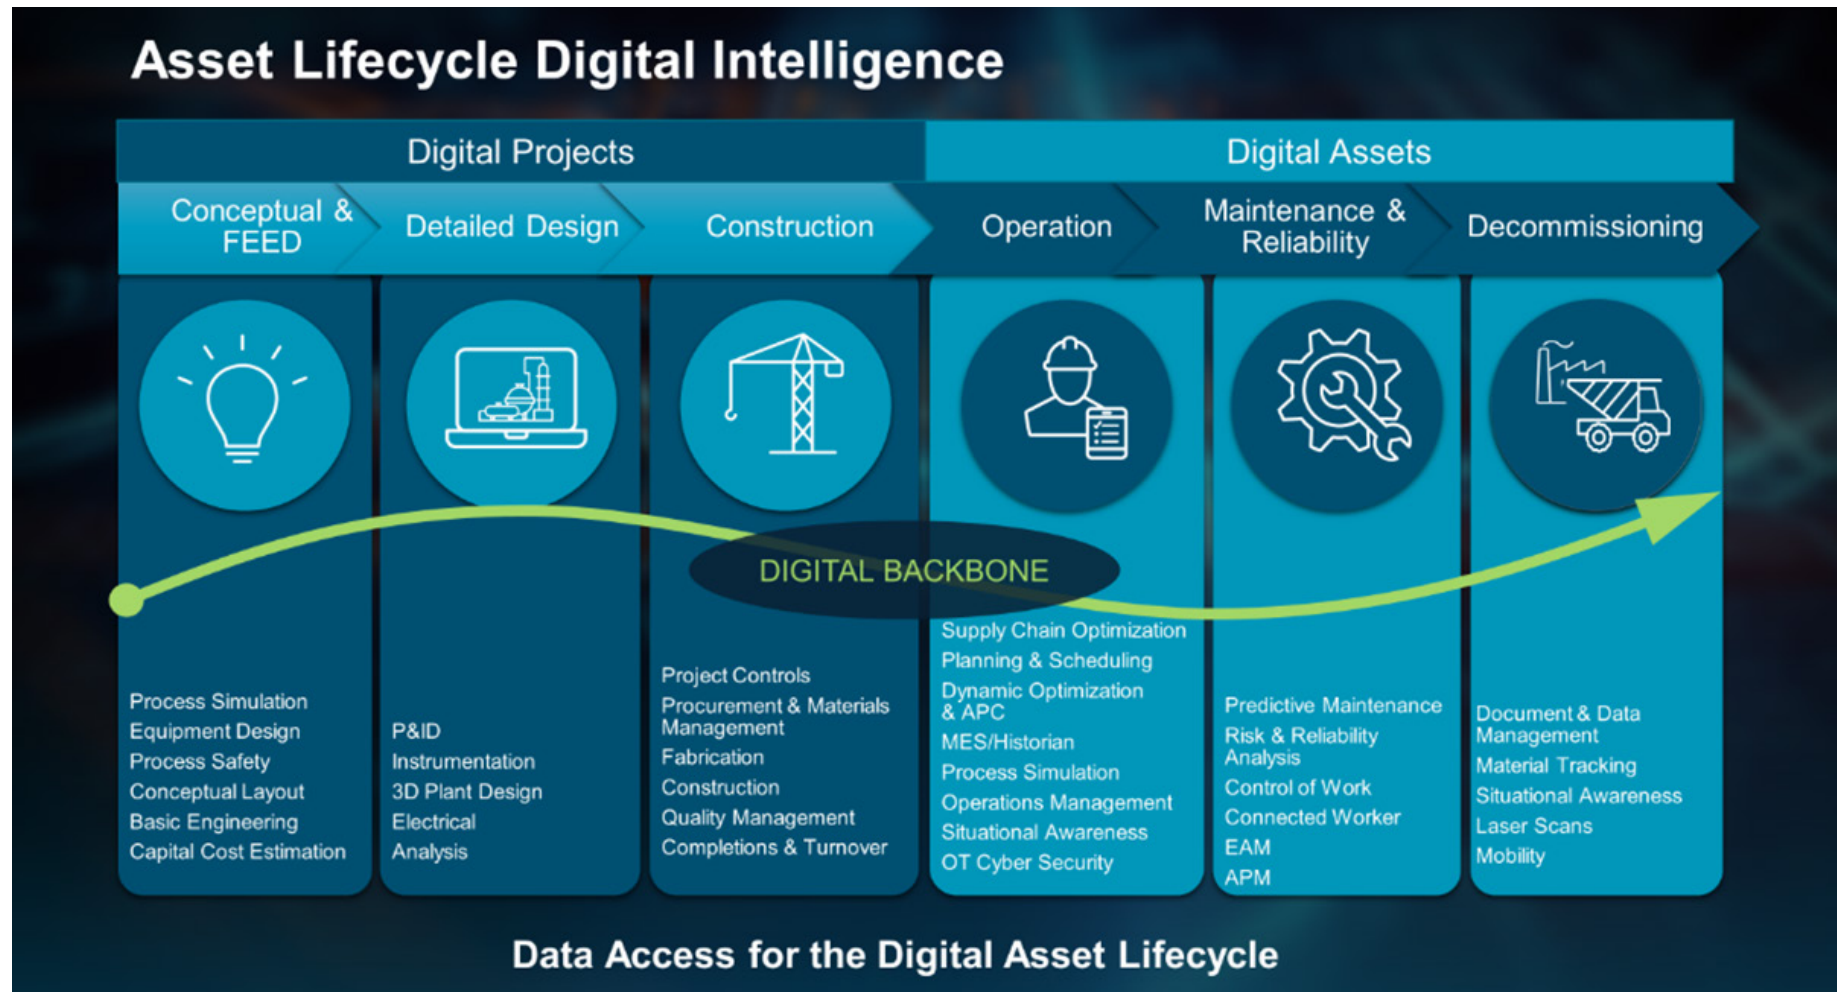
Asset Lifecycle Digital Intelligence

Digital Projects

Digital Assets

Conceptual & FEED

Detailed Design

Construction

Operation

Maintenance & Reliability

Decommissioning

DIGITAL BACKBONE

Process Simulation
Equipment Design
Process Safety
Conceptual Layout
Basic Engineering
Capital Cost Estimation

P&ID
Instrumentation
3D Plant Design
Electrical
Analysis

Project Controls
Procurement & Materials Management
Fabrication
Construction
Quality Management
Completions & Turnover

Supply Chain Optimization
Planning & Scheduling
Dynamic Optimization & APC
MES/Historian
Process Simulation
Operations Management
Situational Awareness
OT Cyber Security

Predictive Maintenance
Risk & Reliability Analysis
Control of Work
Connected Worker
EAM
APM

Document & Data Management
Material Tracking
Situational Awareness
Laser Scans
Mobility

Data Access for the Digital Asset Lifecycle